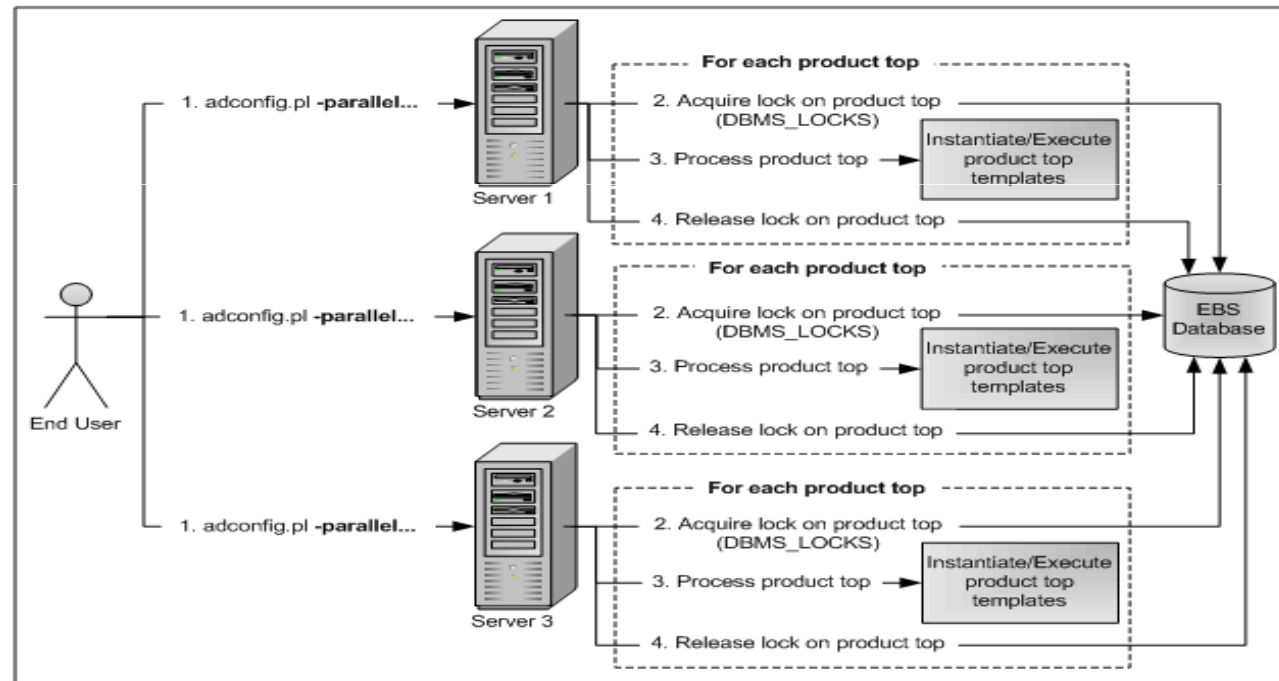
End User

1. adconfig.pl **-parallel...**

Server 1

For each product top

2. Acquire lock on product top (DBMS_LOCKS)

3. Process product top

Instantiate/Execute product top templates

4. Release lock on product top

1. adconfig.pl **-parallel...**

Server 2

For each product top

2. Acquire lock on product top (DBMS_LOCKS)

3. Process product top

Instantiate/Execute product top templates

4. Release lock on product top

1. adconfig.pl **-parallel...**

Server 3

For each product top

2. Acquire lock on product top (DBMS_LOCKS)

3. Process product top

Instantiate/Execute product top templates

4. Release lock on product top

EBS Database